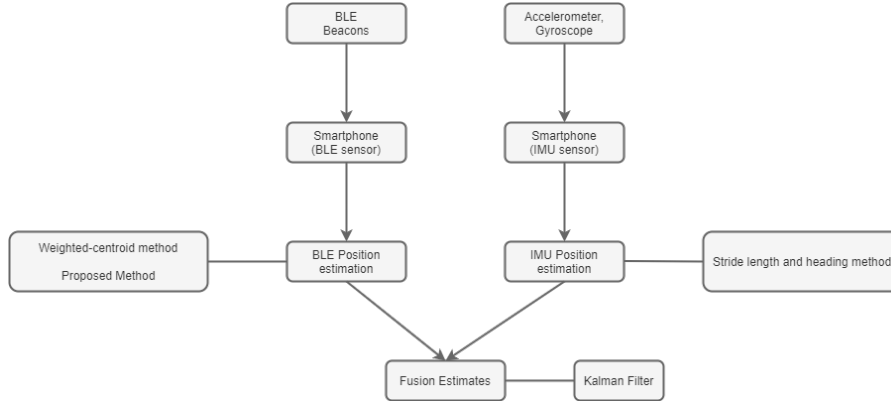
BLE
Beacons

Accelerometer,
Gyroscope

Smartphone
(BLE sensor)

Smartphone
(IMU sensor)

Weighted-centroid method

Proposed Method

BLE Position
estimation

IMU Position
estimation

Stride length and heading method

Fusion Estimates

Kalman Filter